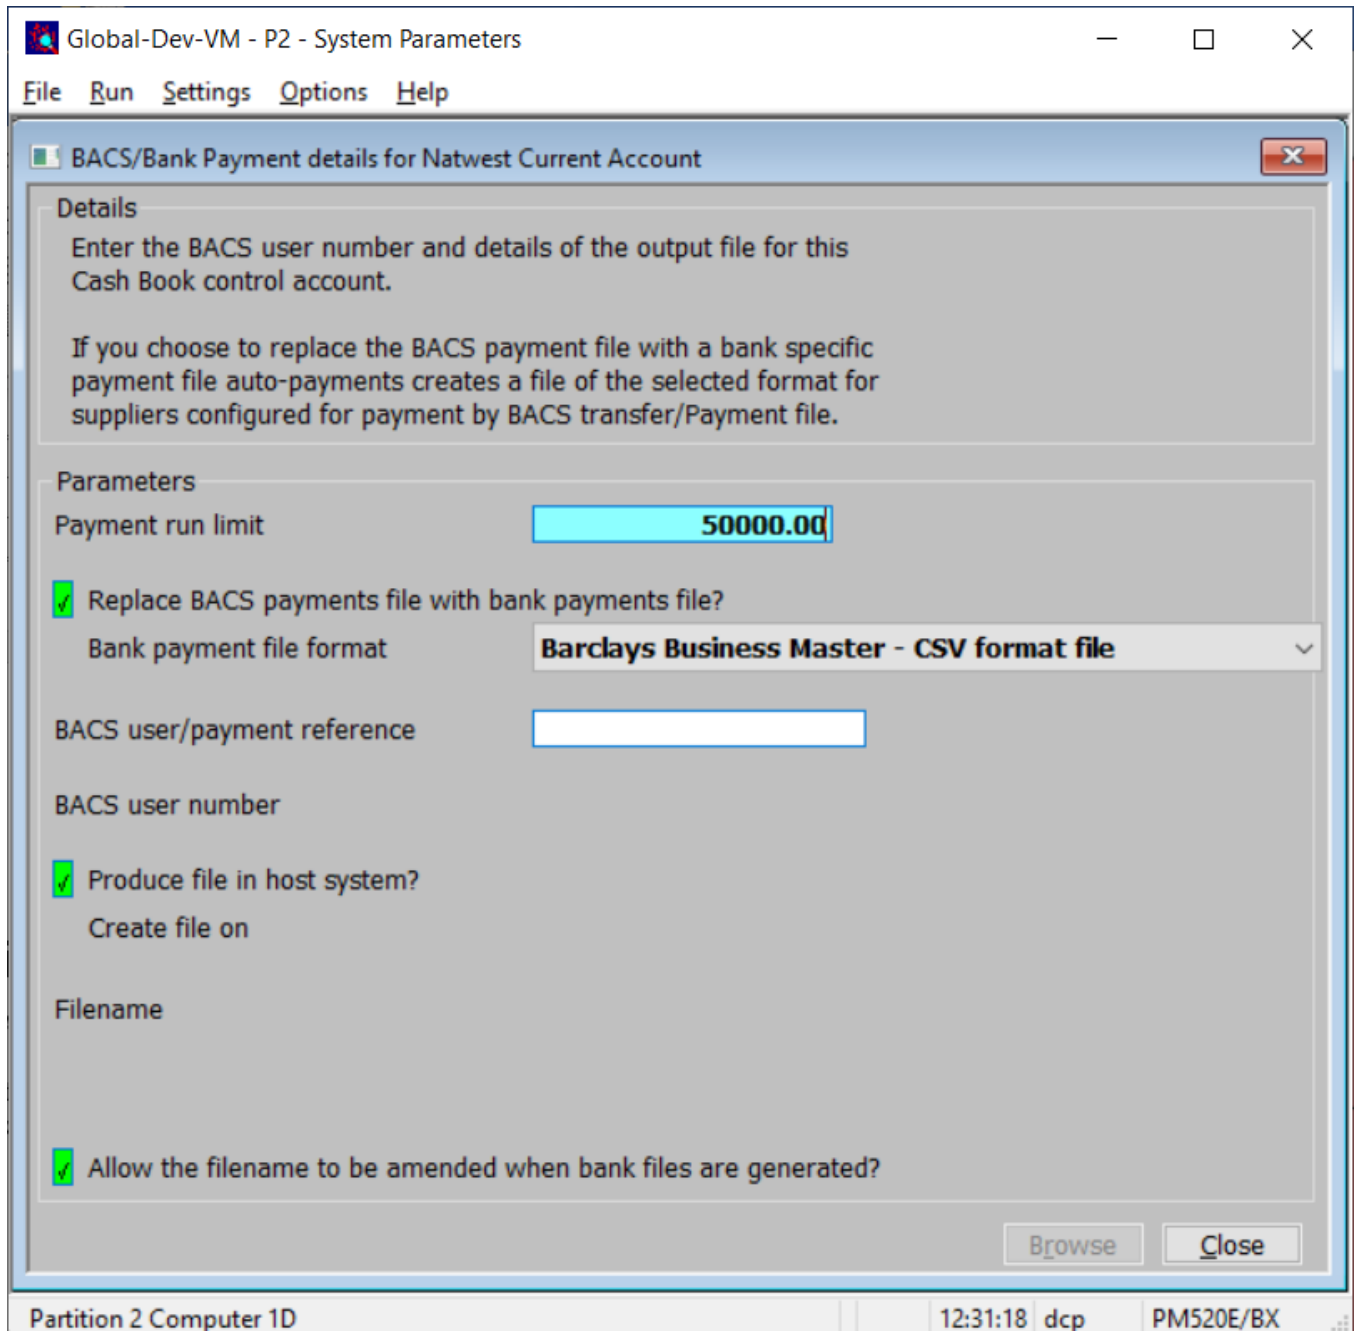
Global-Dev-VM - P2 - System Parameters

File Run Settings Options Help

BACS/Bank Payment details for Natwest Current Account

Details

Enter the BACS user number and details of the output file for this Cash Book control account.

If you choose to replace the BACS payment file with a bank specific payment file auto-payments creates a file of the selected format for suppliers configured for payment by BACS transfer/Payment file.

Parameters

Payment run limit 50000.00

Replace BACS payments file with bank payments file?

Bank payment file format Barclays Business Master - CSV format file

BACS user/payment reference

BACS user number

Produce file in host system?

Create file on

Filename

Allow the filename to be amended when bank files are generated?

Browse Close

Partition 2 Computer 1D 12:31:18 dcp PM520E/BX